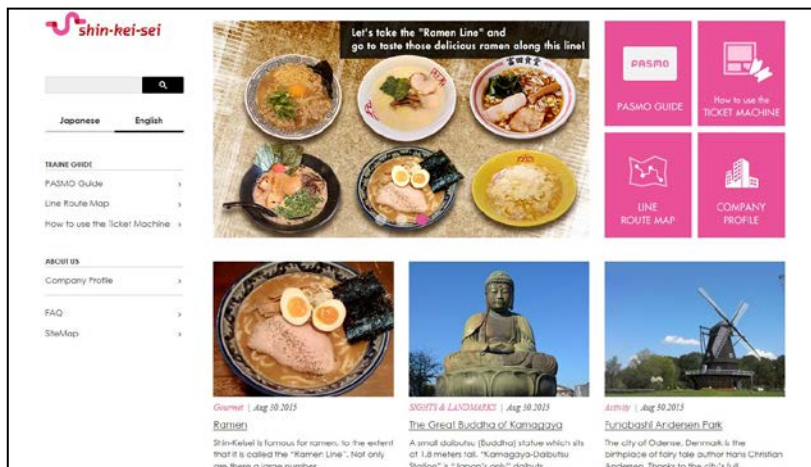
shin-kei-sei

Japanese English

TRAINE GUIDE
PASMO Guide ›
Line Route Map ›
How to use the Ticket Machine ›

ABOUT US
Company Profile ›

FAQ ›
SiteMap ›

Let's take the "Ramen Line" and go to taste those delicious ramen along this line!

PASMO
PASMO GUIDE

How to use the TICKET MACHINE

LINE ROUTE MAP

COMPANY PROFILE

Gourmet | Aug 30.2015
Ramen
Shin-Keisei is famous for ramen, to the extent that it is called the "Ramen Line". Not only are there a large number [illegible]

SIGHTS & LANDMARKS | Aug 30.2015
The Great Buddha of Kamagaya
A small daibutsu (Buddha) statue which sits at 1.8 meters tall. "Kamagaya-Daibutsu Station" is "Japan's only" daibutu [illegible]

Activity | Aug 30.2015
Funabashi Andersen Park
The city of Odense, Denmark is the birthplace of fairy tale author Hans Christian Andersen. Thanks to the city's full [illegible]